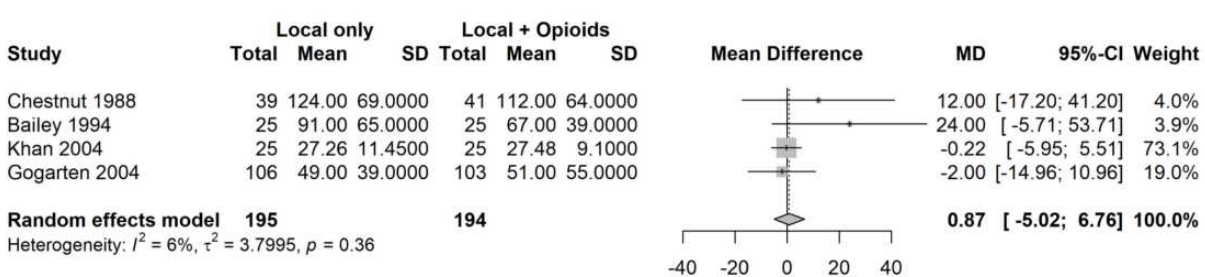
| Study | Local only Total | Local only Mean | Local only SD | Local + Opioids Total | Local + Opioids Mean | Local + Opioids SD | Mean Difference | MD | 95%-CI | Weight |
|---|---|---|---|---|---|---|---|---|---|---|
| Chestnut 1988 | 39 | 124.00 | 69.0000 | 41 | 112.00 | 64.0000 | | 12.00 | [-17.20; 41.20] | 4.0% |
| Bailey 1994 | 25 | 91.00 | 65.0000 | 25 | 67.00 | 39.0000 | | 24.00 | [ -5.71; 53.71] | 3.9% |
| Khan 2004 | 25 | 27.26 | 11.4500 | 25 | 27.48 | 9.1000 | | -0.22 | [ -5.95; 5.51] | 73.1% |
| Gogarten 2004 | 106 | 49.00 | 39.0000 | 103 | 51.00 | 55.0000 | | -2.00 | [-14.96; 10.96] | 19.0% |
| **Random effects model** | **195** | | | **194** | | | | **0.87** | **[ -5.02; 6.76]** | **100.0%** |

Heterogeneity: $I^2 = 6\%$, $\tau^2 = 3.7995$, $p = 0.36$

-40 -20 0 20 40